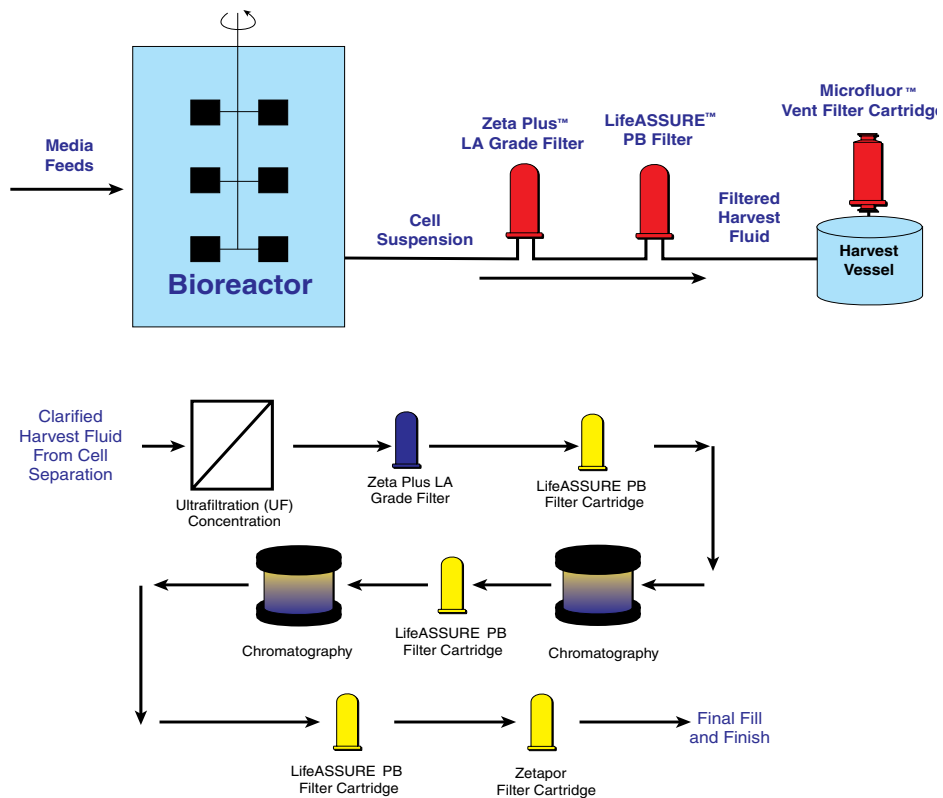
Media Feeds

Bioreactor

Cell Suspension

Zeta Plus™ LA Grade Filter

LifeASSURE™ PB Filter

Filtered Harvest Fluid

Microfluor™ Vent Filter Cartridg

Harvest Vessel

Clarified Harvest Fluid From Cell Separation

Ultrafiltration (UF) Concentration

Zeta Plus LA Grade Filter

LifeASSURE PB Filter Cartridge

Chromatography

LifeASSURE PB Filter Cartridge

Chromatography

LifeASSURE PB Filter Cartridge

Zetapor Filter Cartridge

Final Fill and Finish